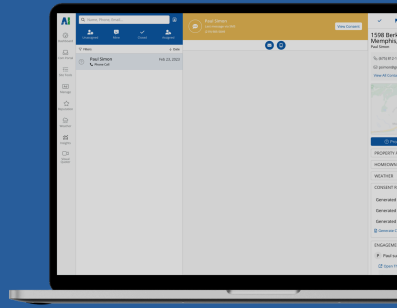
AI

Name, Phone, Email...

Unassigned
Mine
Closed
Snoozed

Filters
Date

Paul Simon
Phone Call
FEB 23, 2023

Paul Simon
Last message
View Contact

1598 Berk
Memphis,
Paul Simon

View All Conv

PROPERTY
HOMEOWN
WEATHER
CONSENT
Generated
Generated
Generated
Generate

ENGAGEM
Paul su
Open P